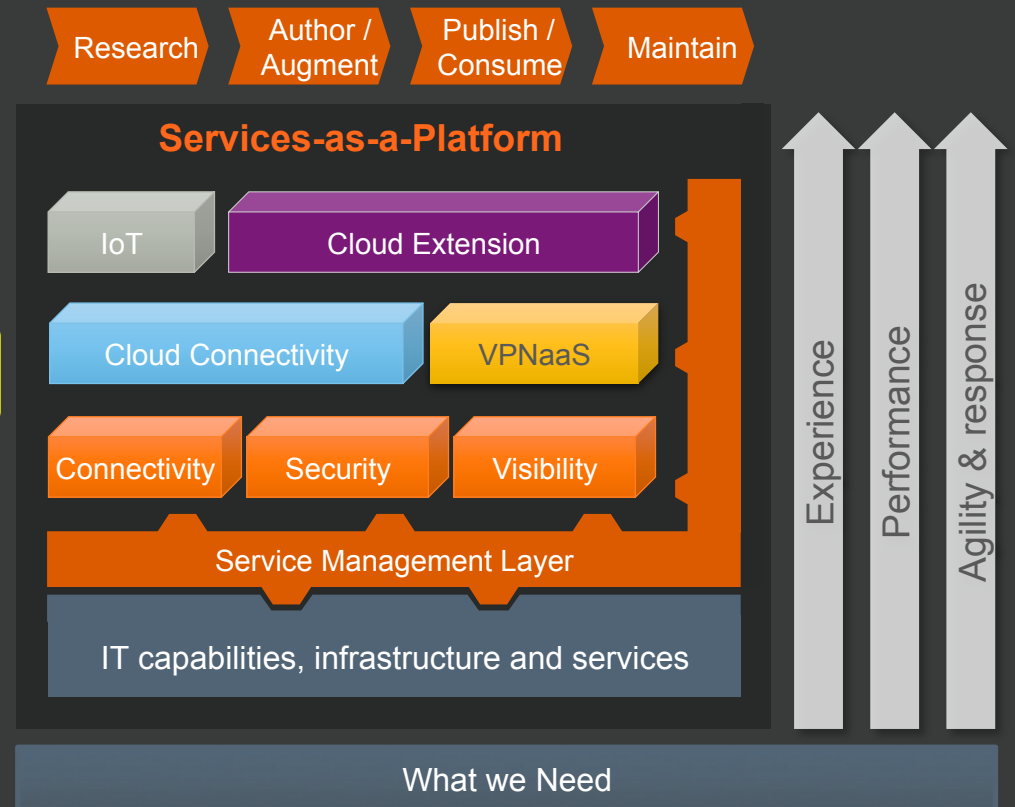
Research

Author / Augment

Publish / Consume

Maintain

Services-as-a-Platform

IoT

Cloud Extension

Cloud Connectivity

VPNaaS

Connectivity

Security

Visibility

Service Management Layer

IT capabilities, infrastructure and services

Experience

Performance

Agility & response

What we Need